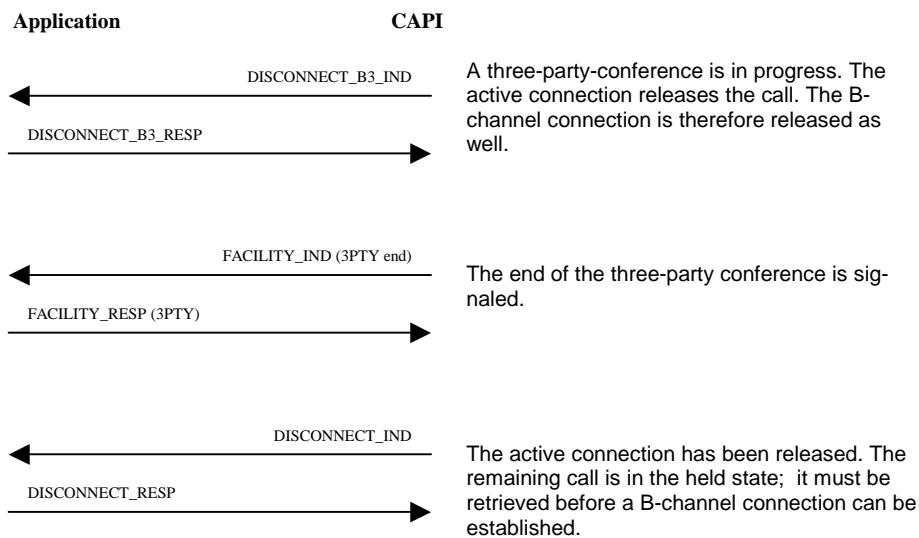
Application CAPI

DISCONNECT_B3_IND

DISCONNECT_B3_RESP

A three-party-conference is in progress. The active connection releases the call. The B-channel connection is therefore released as well.

FACILITY_IND (3PTY end)

FACILITY_RESP (3PTY)

The end of the three-party conference is signaled.

DISCONNECT_IND

DISCONNECT_RESP

The active connection has been released. The remaining call is in the held state; it must be retrieved before a B-channel connection can be established.